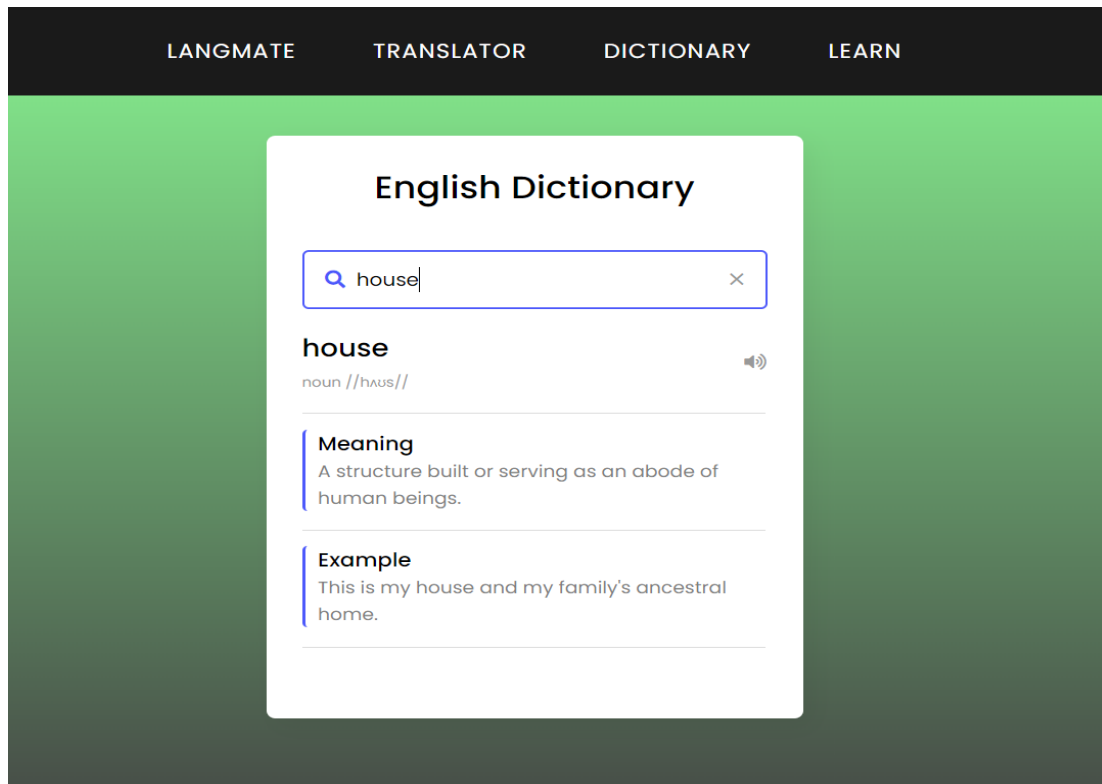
LANGMATE TRANSLATOR DICTIONARY LEARN

English Dictionary

house ×

house

noun //hʌʊs//

Meaning
A structure built or serving as an abode of human beings.

Example
This is my house and my family's ancestral home.